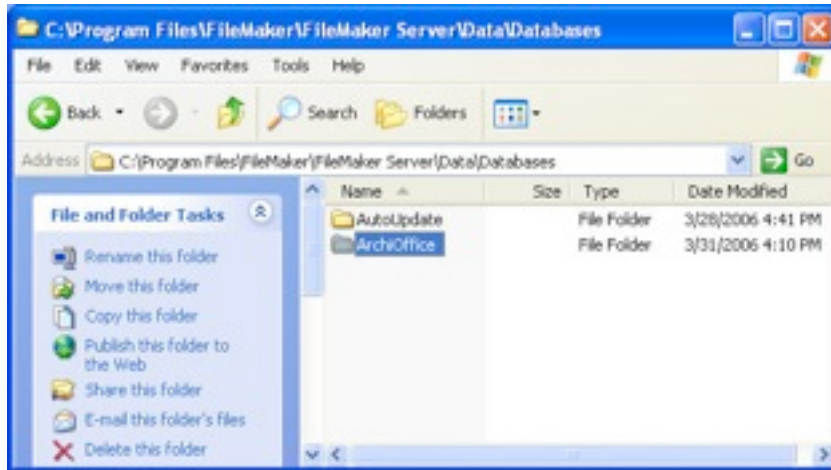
C:\Program Files\FileMaker\FileMaker Server\Data\Databases

File Edit View Favorites Tools Help

Back Search Folders

Address C:\Program Files\FileMaker\FileMaker Server\Data\Databases Go

File and Folder Tasks

Rename this folder
Move this folder
Copy this folder
Publish this folder to the Web
Share this folder
E-mail this folder's files
Delete this folder

| Name | Size | Type | Date Modified |
|---|---|---|---|
| AutoUpdate | | File Folder | 3/28/2006 4:41 PM |
| ArchiOffice | | File Folder | 3/31/2006 4:10 PM |